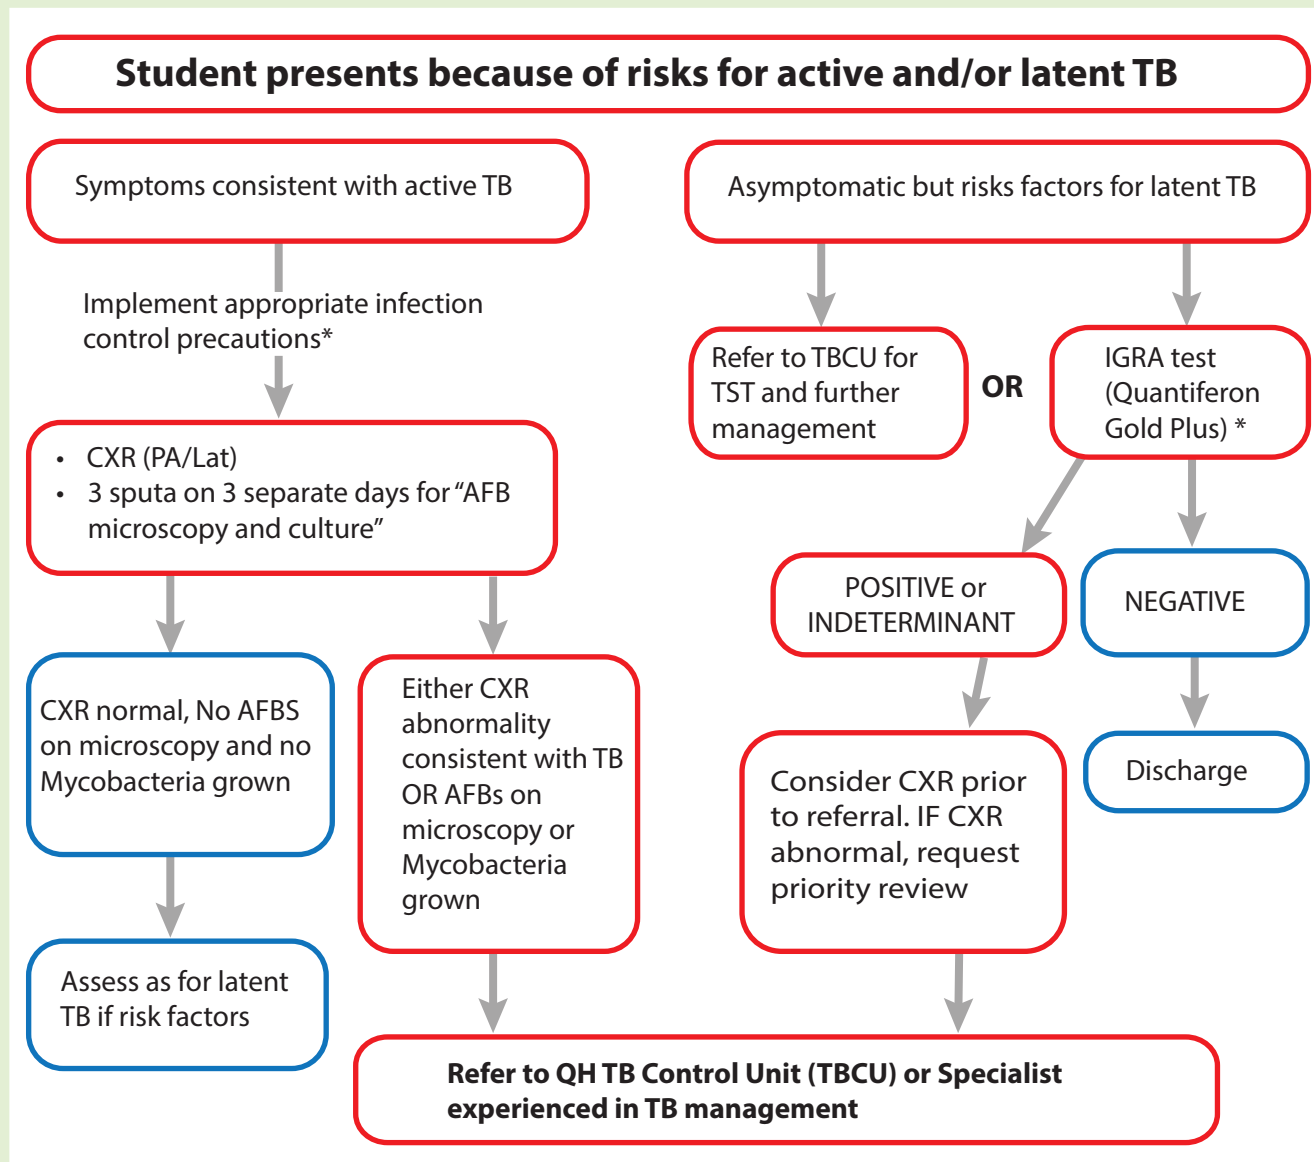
Student presents because of risks for active and/or latent TB

Symptoms consistent with active TB

Implement appropriate infection control precautions*

• CXR (PA/Lat)
• 3 sputa on 3 separate days for "AFB microscopy and culture"

CXR normal, No AFBS on microscopy and no Mycobacteria grown

Assess as for latent TB if risk factors

Either CXR abnormality consistent with TB OR AFBs on microscopy or Mycobacteria grown

Asymptomatic but risks factors for latent TB

Refer to TBCU for TST and further management

OR

IGRA test (Quantiferon Gold Plus) *

POSITIVE or INDETERMINANT

NEGATIVE

Consider CXR prior to referral. IF CXR abnormal, request priority review

Discharge

Refer to QH TB Control Unit (TBCU) or Specialist experienced in TB management